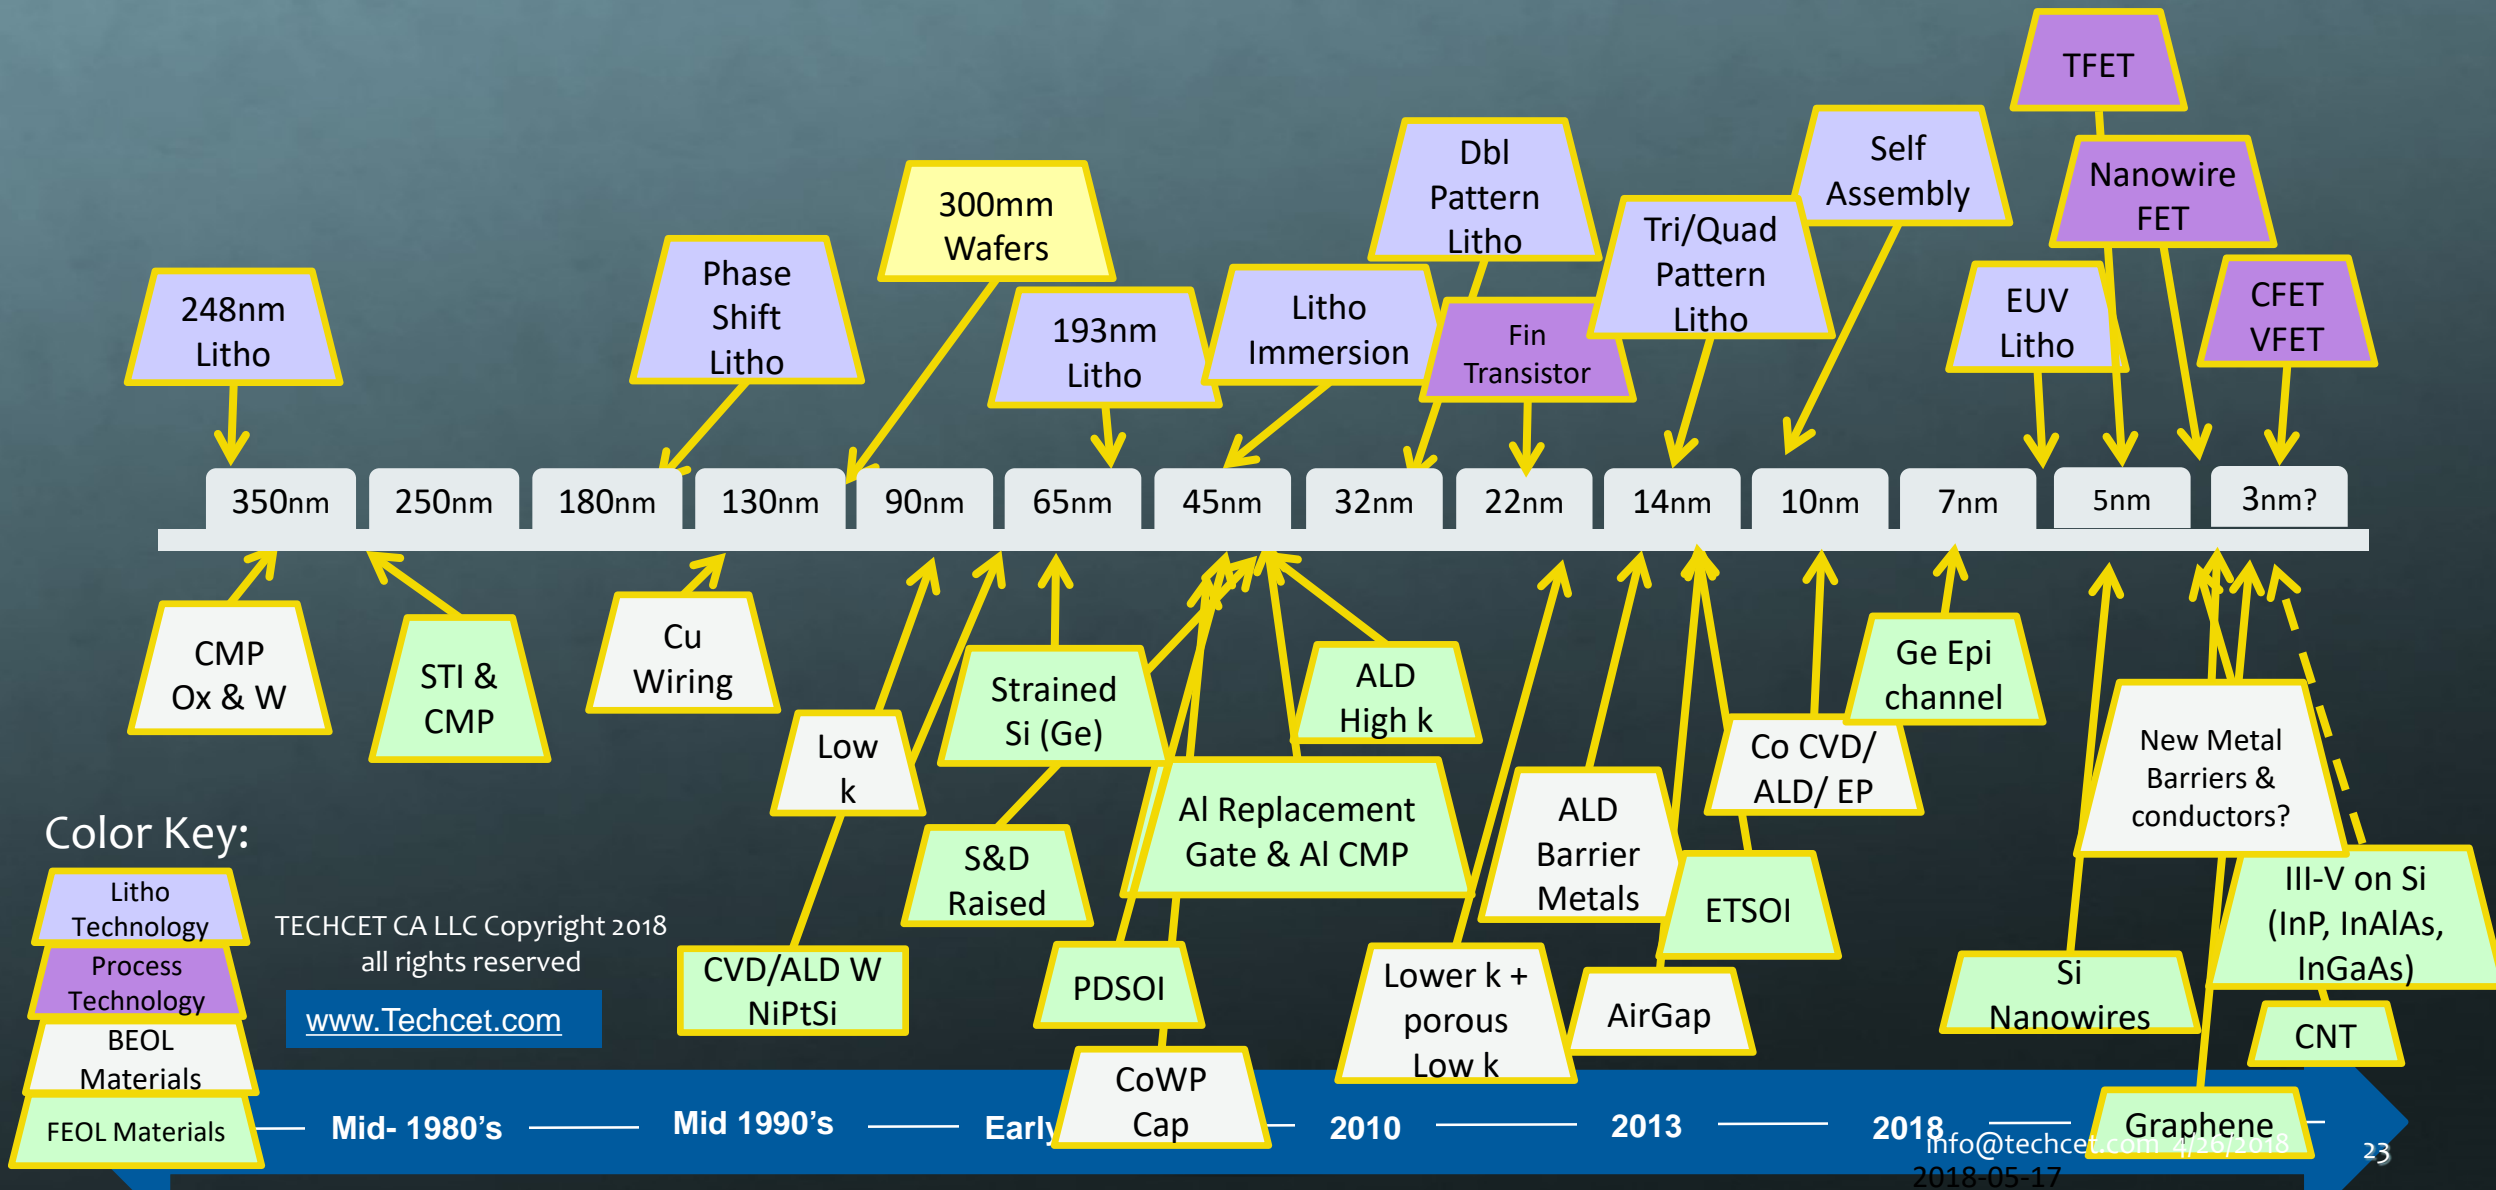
TFET

Self Assembly

Nanowire FET

Dbl Pattern Litho

300mm Wafers

Tri/Quad Pattern Litho

Phase Shift Litho

Litho Immersion

Fin Transistor

EUV Litho

CFET VFET

248nm Litho

193nm Litho

| 350nm | 250nm | 180nm | 130nm | 90nm | 65nm | 45nm | 32nm | 22nm | 14nm | 10nm | 7nm | 5nm | 3nm? |
|---|---|---|---|---|---|---|---|---|---|---|---|---|---|

CMP Ox & W

STI & CMP

Cu Wiring

Low k

Strained Si (Ge)

ALD High k

Ge Epi channel

New Metal Barriers & conductors?

Co CVD/ ALD/ EP

Color Key:

S&D Raised

Al Replacement Gate & Al CMP

ALD Barrier Metals

ETSOI

III-V on Si (InP, InAlAs, InGaAs)

Litho Technology

Process Technology

BEOL Materials

FEOL Materials

TECHCET CA LLC Copyright 2018 all rights reserved

www.Techcet.com

CVD/ALD W NiPtSi

PDSOI

Lower k + porous Low k

AirGap

Si Nanowires

CNT

CoWP Cap

Graphene

Mid- 1980's — Mid 1990's — Early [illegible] — 2010 — 2013 — 2018

info@techcet.com 4/26/2018

2018-05-17

23